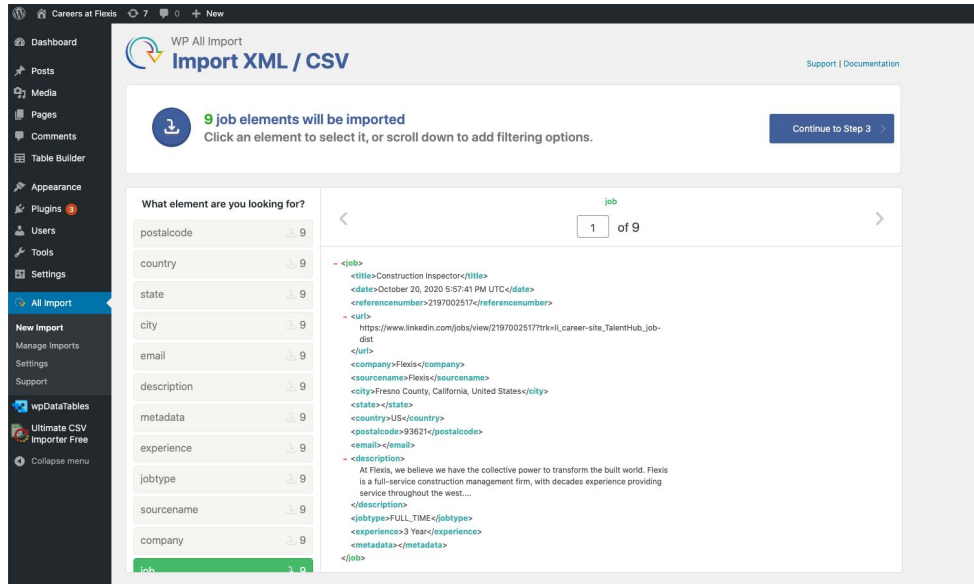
Careers at Flexis 7 0 + New

Dashboard
Posts
Media
Pages
Comments
Table Builder
Appearance
Plugins 3
Users
Tools
Settings
All Import
New Import
Manage Imports
Settings
Support
wpDataTables
Ultimate CSV Importer Free
Collapse menu

WP All Import
Import XML / CSV

Support | Documentation

9 job elements will be imported
Click an element to select it, or scroll down to add filtering options.

Continue to Step 3

What element are you looking for?

| | |
|---|---|
| postalcode | 9 |
| country | 9 |
| state | 9 |
| city | 9 |
| email | 9 |
| description | 9 |
| metadata | 9 |
| experience | 9 |
| jobtype | 9 |
| sourcename | 9 |
| company | 9 |
| job | 9 |

job

1 of 9

- <job>
<title>Construction Inspector</title>
<date>October 20, 2020 5:57:41 PM UTC</date>
<referencenumber>2197002517</referencenumber>
- <url>
https://www.linkedin.com/jobs/view/2197002517?trk=li_career-site_TalentHub_job-dist
</url>
<company>Flexis</company>
<sourcename>Flexis</sourcename>
<city>Fresno County, California, United States</city>
<state></state>
<country>US</country>
<postalcode>93621</postalcode>
<email></email>
- <description>
At Flexis, we believe we have the collective power to transform the built world. Flexis is a full-service construction management firm, with decades experience providing service throughout the west....
</description>
<jobtype>FULL_TIME</jobtype>
<experience>3 Year</experience>
<metadata></metadata>
</job>